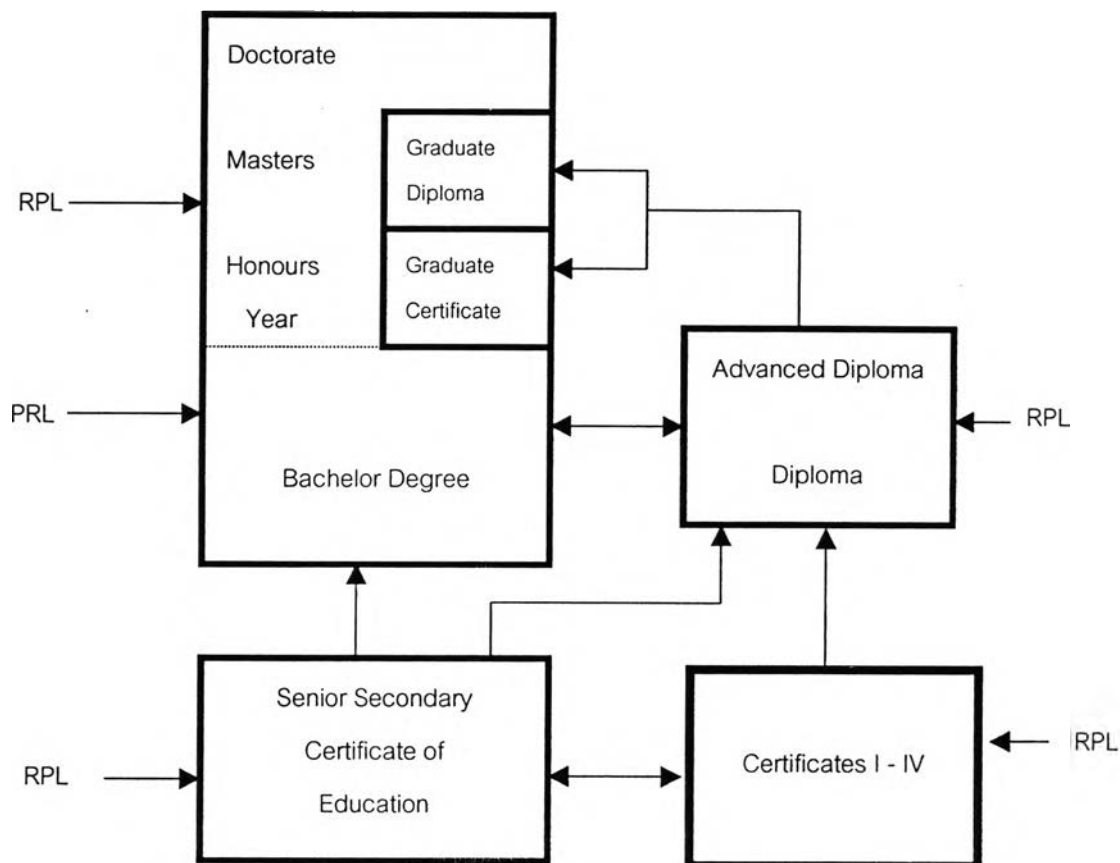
Doctorate

Masters

Graduate Diploma

RPL

Honours Year

Graduate Certificate

Advanced Diploma

PRL

RPL

Bachelor Degree

Diploma

Senior Secondary Certificate of Education

RPL

Certificates I - IV

RPL